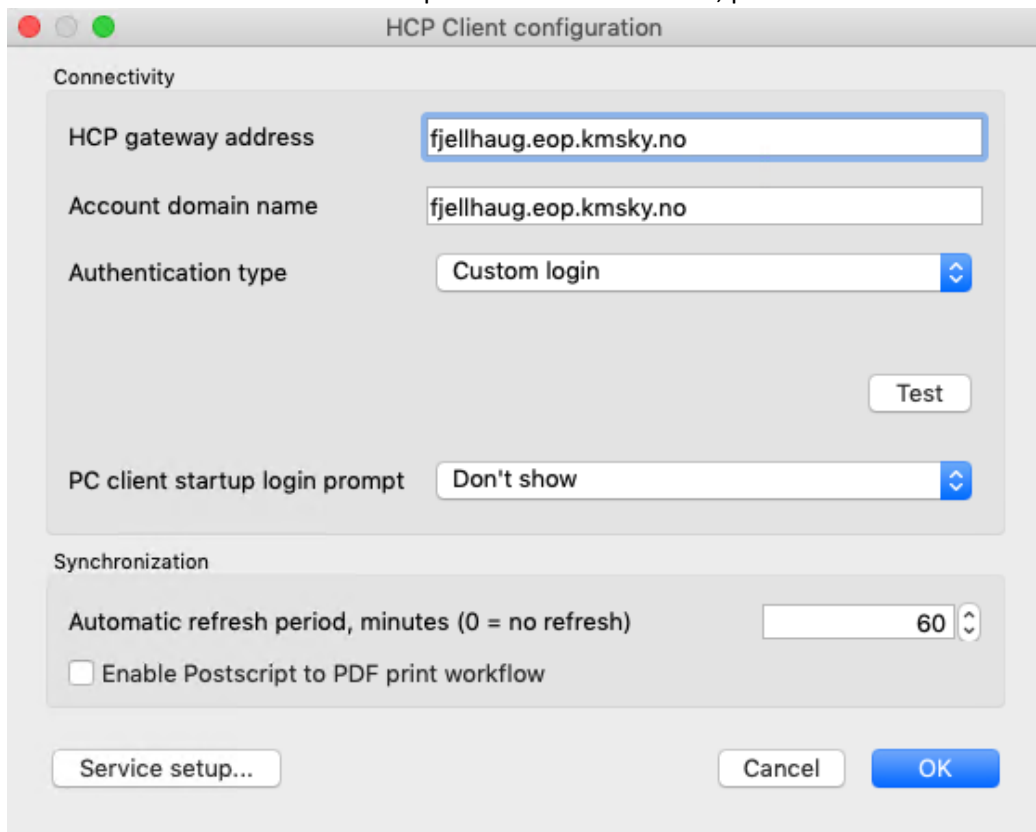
HCP Client configuration

Connectivity

HCP gateway address fjellhaug.eop.kmsky.no

Account domain name fjellhaug.eop.kmsky.no

Authentication type Custom login

Test

PC client startup login prompt Don't show

Synchronization

Automatic refresh period, minutes (0 = no refresh) 60

Enable Postscript to PDF print workflow

Service setup...

Cancel

OK